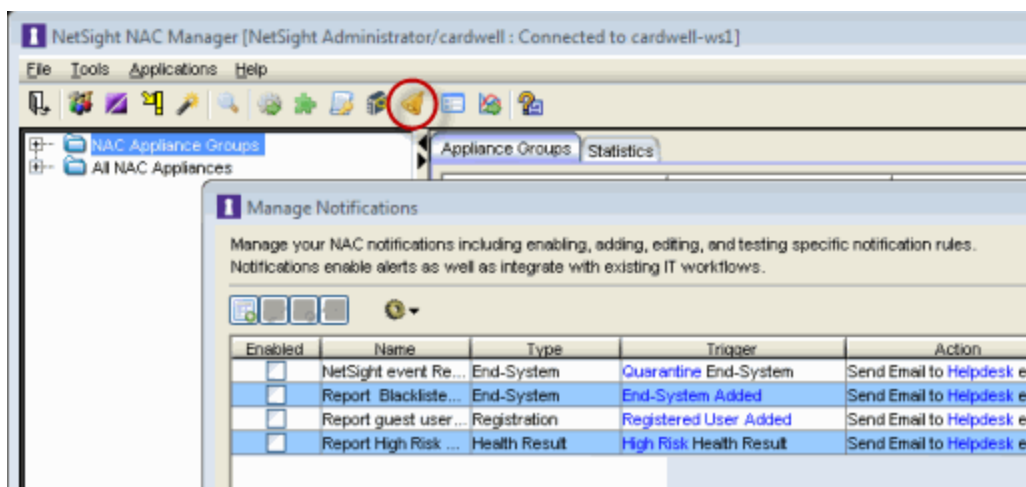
NetSight NAC Manager [NetSight Administrator/cardwell : Connected to cardwell-ws1]

File Tools Applications Help

NAC Appliance Groups
All NAC Appliances

Appliance Groups Statistics

Manage Notifications

Manage your NAC notifications including enabling, adding, editing, and testing specific notification rules. Notifications enable alerts as well as integrate with existing IT workflows.

| Enabled | Name | Type | Trigger | Action |
|---|---|---|---|---|
| | NetSight event Re... | End-System | Quarantine End-System | Send Email to Helpdesk e |
| | Report Blackliste... | End-System | End-System Added | Send Email to Helpdesk e |
| | Report guest user... | Registration | Registered User Added | Send Email to Helpdesk e |
| | Report High Risk ... | Health Result | High Risk Health Result | Send Email to Helpdesk e |